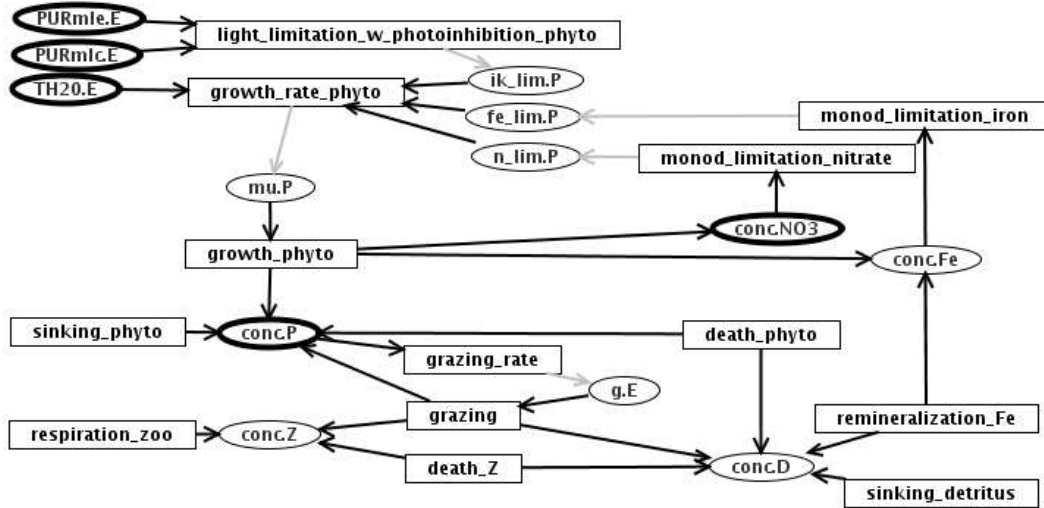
PURmle.E
PURmlc.E
light_limitation_w_photoinhibition_phyto
TH20.E
growth_rate_phyto
ik_lim.P
fe_lim.P
monod_limitation_iron
n_lim.P
monod_limitation_nitrate
mu.P
conc.NO3
growth_phyto
conc.Fe
sinking_phyto
conc.P
death_phyto
grazing_rate
g.E
grazing
respiration_zoo
conc.Z
remineralization_Fe
death_Z
conc.D
sinking_detritus